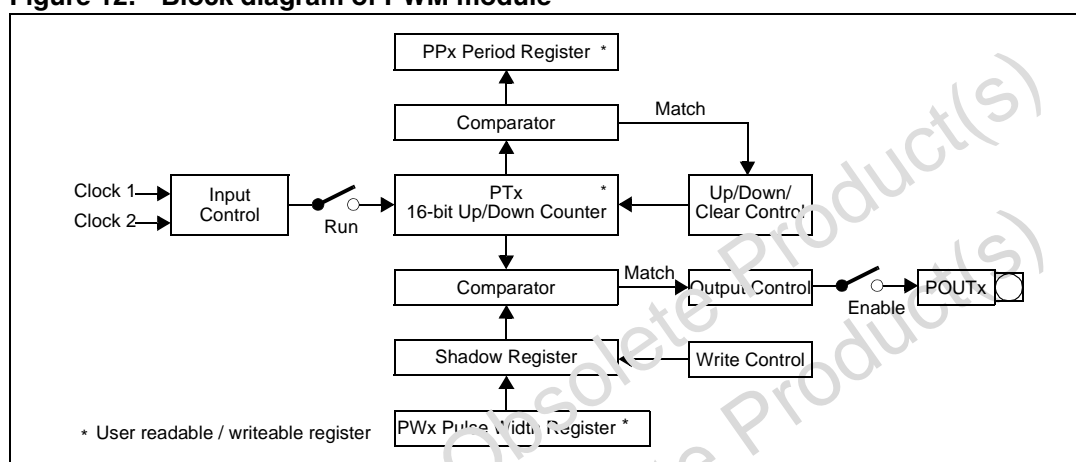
Figure 12. Block diagram of PWM module

PPx Period Register *

Comparator

Match

Clock 1

Clock 2

Input Control

Run

PTx *
16-bit Up/Down Counter

Up/Down/ Clear Control

Comparator

Match

Output Control

Enable

POUTx

Shadow Register

Write Control

* User readable / writeable register

PWx Pulse Width Register *

Obsolete Product(s)

Obsolete Product(s)